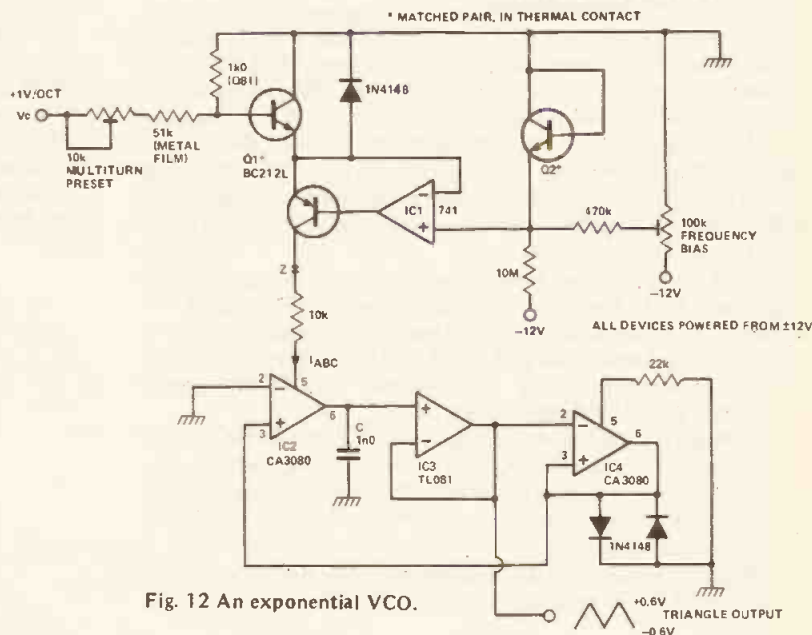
* MATCHED PAIR, IN THERMAL CONTACT

+1V/OCT
Vc

10k
MULTITURN
PRESET

51k
(METAL
FILM)

1k0
(Q81)

Q1*
BC212L

1N4148

Q2*

IC1
741

470k

100k
FREQUENCY
BIAS

-12V

10M

-12V

ALL DEVICES POWERED FROM ±12V

Z

10k

$I_{ABC}$

2
3
5
6

IC2
CA3080

C
1n0

IC3
TL081

22k

2
3
5
6

IC4
CA3080

1N4148

Fig. 12 An exponential VCO.

+0.6V
TRIANGLE OUTPUT
-0.6V